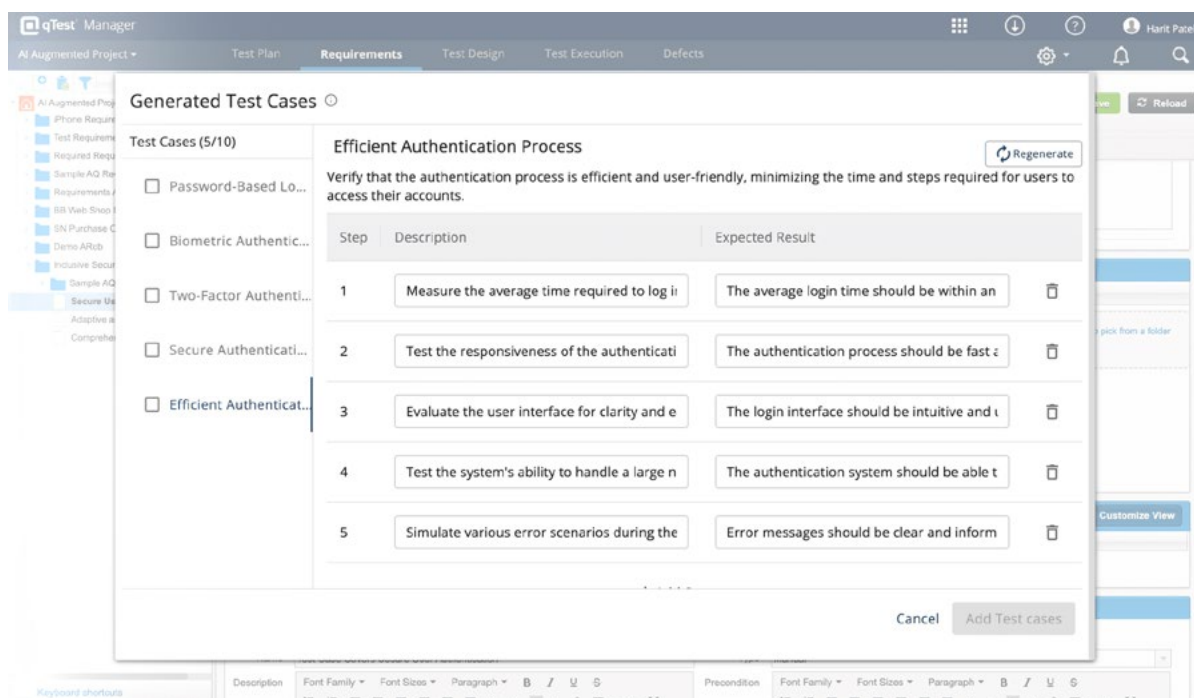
qTest Manager

Harit Pate

AI Augmented Project ▾ Test Plan Requirements Test Design Test Execution Defects

AI Augmented Proj
iPhone Require
Test Requireme
Required Requ
Sample AQ Re
Requirements
BB Web Shop
SN Purchase C
Demo ARcb
Inclusive Secur
Sample AQ
Secure Us
Adaptive a
Comprehe

Reload

pick from a folder

Customize View

Generated Test Cases

Test Cases (5/10)

Password-Based Lo...

Biometric Authentic...

Two-Factor Authenti...

Secure Authenticati...

Efficient Authenticat...

Efficient Authentication Process

Regenerate

Verify that the authentication process is efficient and user-friendly, minimizing the time and steps required for users to access their accounts.

| Step | Description | Expected Result |
|---|---|---|
| 1 | Measure the average time required to log i | The average login time should be within an |
| 2 | Test the responsiveness of the authenticati | The authentication process should be fast a |
| 3 | Evaluate the user interface for clarity and e | The login interface should be intuitive and u |
| 4 | Test the system's ability to handle a large n | The authentication system should be able t |
| 5 | Simulate various error scenarios during the | Error messages should be clear and inform |

Cancel Add Test cases

Description Font Family ▾ Font Sizes ▾ Paragraph ▾ B I U S

Precondition Font Family ▾ Font Sizes ▾ Paragraph ▾ B I U S

Keyboard shortcuts